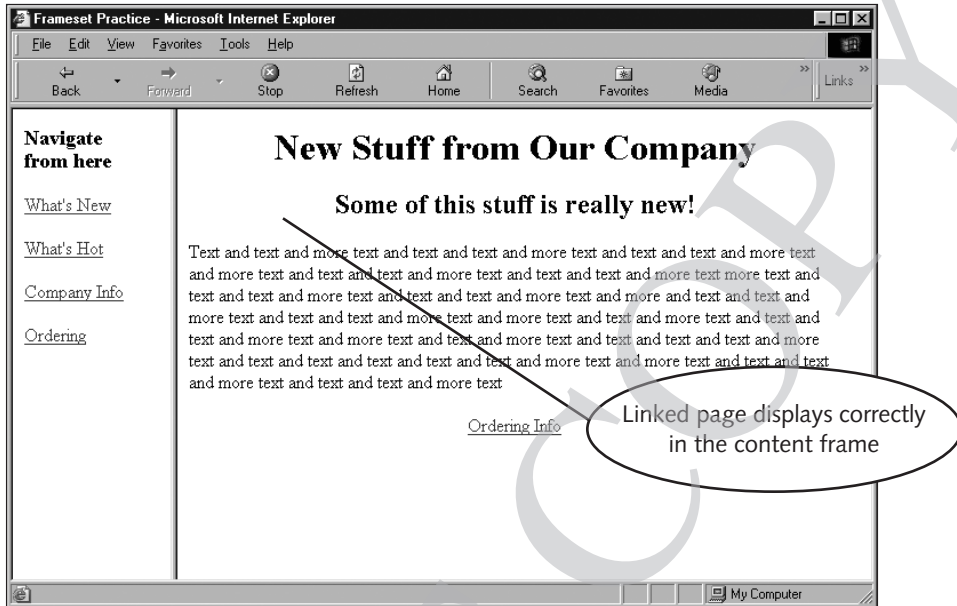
Frameset Practice - Microsoft Internet Explorer

File Edit View Favorites Tools Help

Back Forward Stop Refresh Home Search Favorites Media Links

Navigate from here

What's New

What's Hot

Company Info

Ordering

New Stuff from Our Company

Some of this stuff is really new!

Text and text and more text and text and text and more text and text and text and more text and more text and text and text and more text and text and text and more text more text and text and text and more text and text and text and more text and more and text and text and more text and text and text and more text and more text and text and more text and text and text and more text and more text and text and more text and text and text and text and text and more text and text and text and text and text and text and more text and more text and text and text and more text and text and text and more text

Ordering Info

Linked page displays correctly in the content frame

My Computer